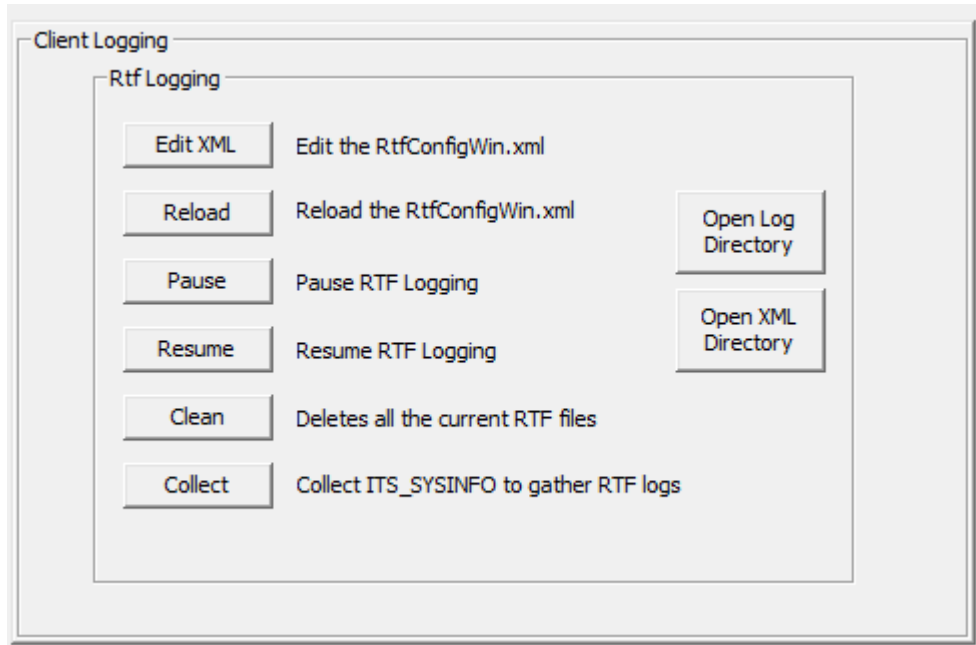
Client Logging

Rtf Logging

Edit XML Edit the RtfConfigWin.xml

Reload Reload the RtfConfigWin.xml

Pause Pause RTF Logging

Resume Resume RTF Logging

Clean Deletes all the current RTF files

Collect Collect ITS_SYSINFO to gather RTF logs

Open Log Directory

Open XML Directory